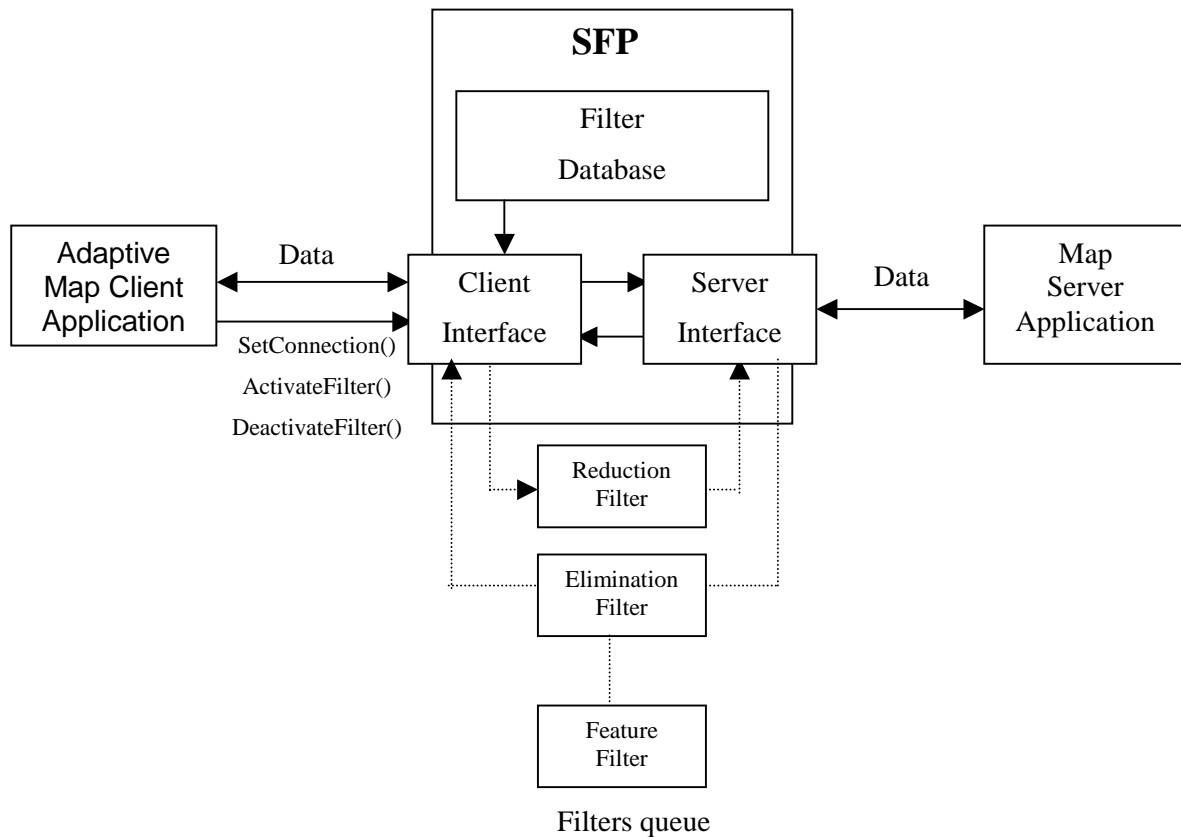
SFP

Filter Database

Adaptive Map Client Application

Data

Client Interface

Server Interface

Data

Map Server Application

SetConnection()

ActivateFilter()

DeactivateFilter()

Reduction Filter

Elimination Filter

Feature Filter

Filters queue